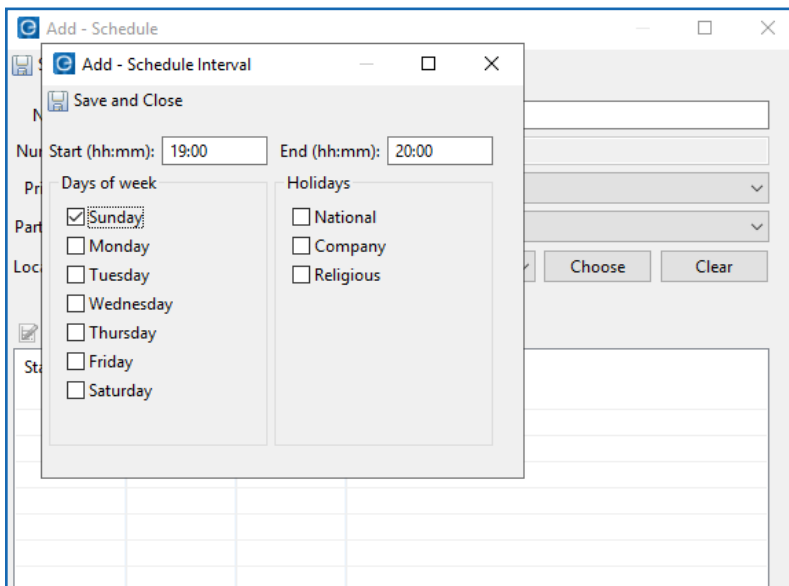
Add - Schedule

S

N

Nu

Pr

Part

Loc

Choose

Clear

St

Add - Schedule Interval

Save and Close

Start (hh:mm): 19:00

End (hh:mm): 20:00

Days of week

Sunday

Monday

Tuesday

Wednesday

Thursday

Friday

Saturday

Holidays

National

Company

Religious